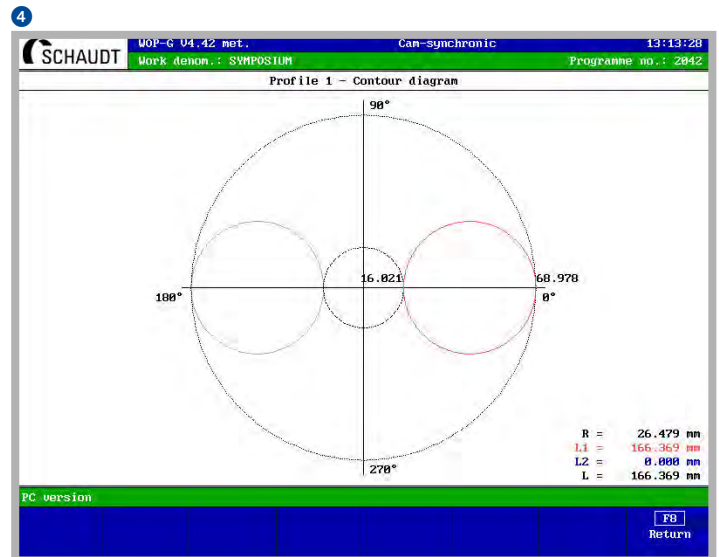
4

SCHAUDT

WOP-G V4.42 met.

Cam-synchronic

13:13:28

Work denom.: SYMPOSIUM

Programme no.: 2042

Profile 1 - Contour diagram

90°

16.021

68.978

180°

0°

270°

R = 26.479 mm
L1 = 166.369 mm
L2 = 0.000 mm
L = 166.369 mm

PC version

F8
Return